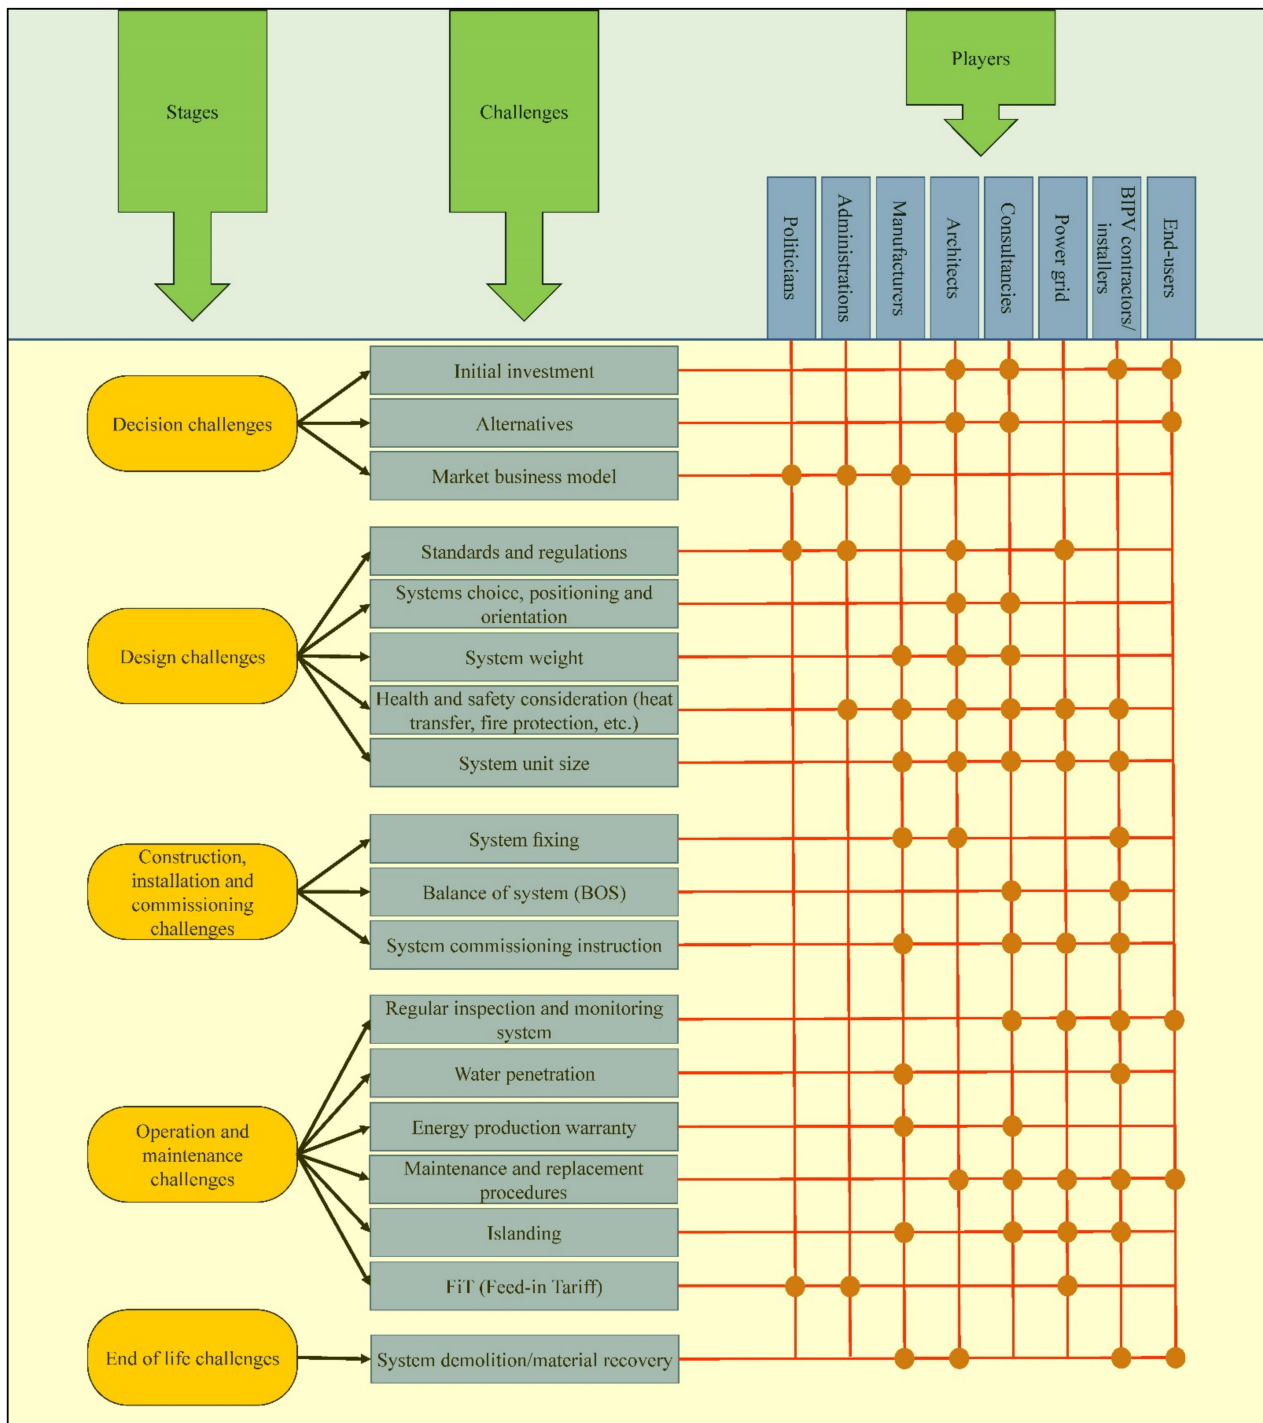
Stages

Challenges

Players

Politicians

Administrations

Manufacturers

Architects

Consultancies

Power grid

BIPV contractors/ installers

End-users

Decision challenges

Initial investment

Alternatives

Market business model

Design challenges

Standards and regulations

Systems choice, positioning and orientation

System weight

Health and safety consideration (heat transfer, fire protection, etc.)

System unit size

Construction, installation and commissioning challenges

System fixing

Balance of system (BOS)

System commissioning instruction

Operation and maintenance challenges

Regular inspection and monitoring system

Water penetration

Energy production warranty

Maintenance and replacement procedures

Islanding

FiT (Feed-in Tariff)

End of life challenges

System demolition/material recovery